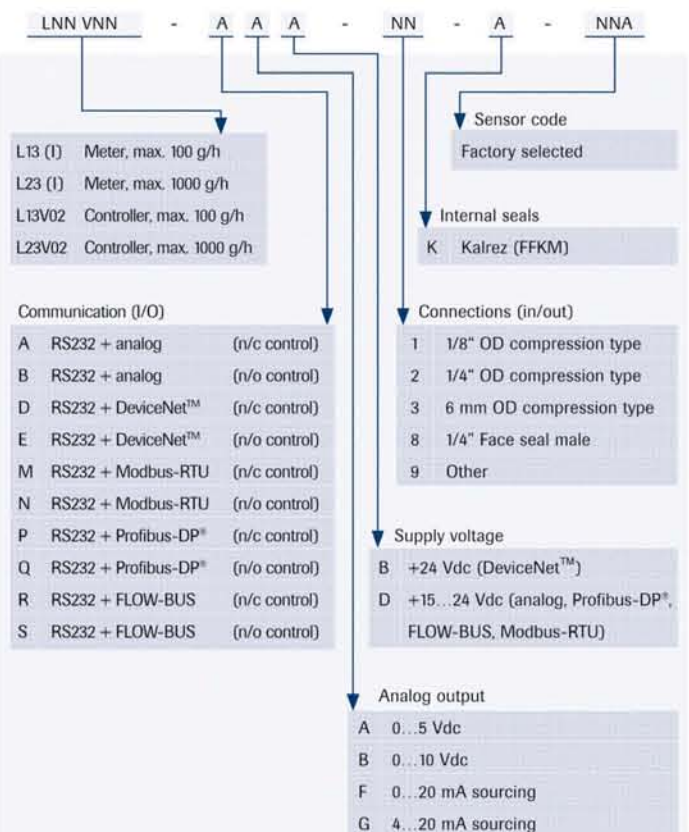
LNN VNN - A A A - NN - A - NNA

| | |
|---|---|
| L13 (I) | Meter, max. 100 g/h |
| L23 (I) | Meter, max. 1000 g/h |
| L13V02 | Controller, max. 100 g/h |
| L23V02 | Controller, max. 1000 g/h |

Sensor code

Factory selected

Internal seals

| | |
|---|---|
| K | Kalrez (FFKM) |

Communication (I/O)

| | | |
|---|---|---|
| A | RS232 + analog | (n/c control) |
| B | RS232 + analog | (n/o control) |
| D | RS232 + DeviceNet™ | (n/c control) |
| E | RS232 + DeviceNet™ | (n/o control) |
| M | RS232 + Modbus-RTU | (n/c control) |
| N | RS232 + Modbus-RTU | (n/o control) |
| P | RS232 + Profibus-DP® | (n/c control) |
| Q | RS232 + Profibus-DP® | (n/o control) |
| R | RS232 + FLOW-BUS | (n/c control) |
| S | RS232 + FLOW-BUS | (n/o control) |

Connections (in/out)

| | |
|---|---|
| 1 | 1/8" OD compression type |
| 2 | 1/4" OD compression type |
| 3 | 6 mm OD compression type |
| 8 | 1/4" Face seal male |
| 9 | Other |

Supply voltage

| | |
|---|---|
| B | +24 Vdc (DeviceNet™) |
| D | +15...24 Vdc (analog, Profibus-DP®, FLOW-BUS, Modbus-RTU) |

Analog output

| | |
|---|---|
| A | 0...5 Vdc |
| B | 0...10 Vdc |
| F | 0...20 mA sourcing |
| G | 4...20 mA sourcing |